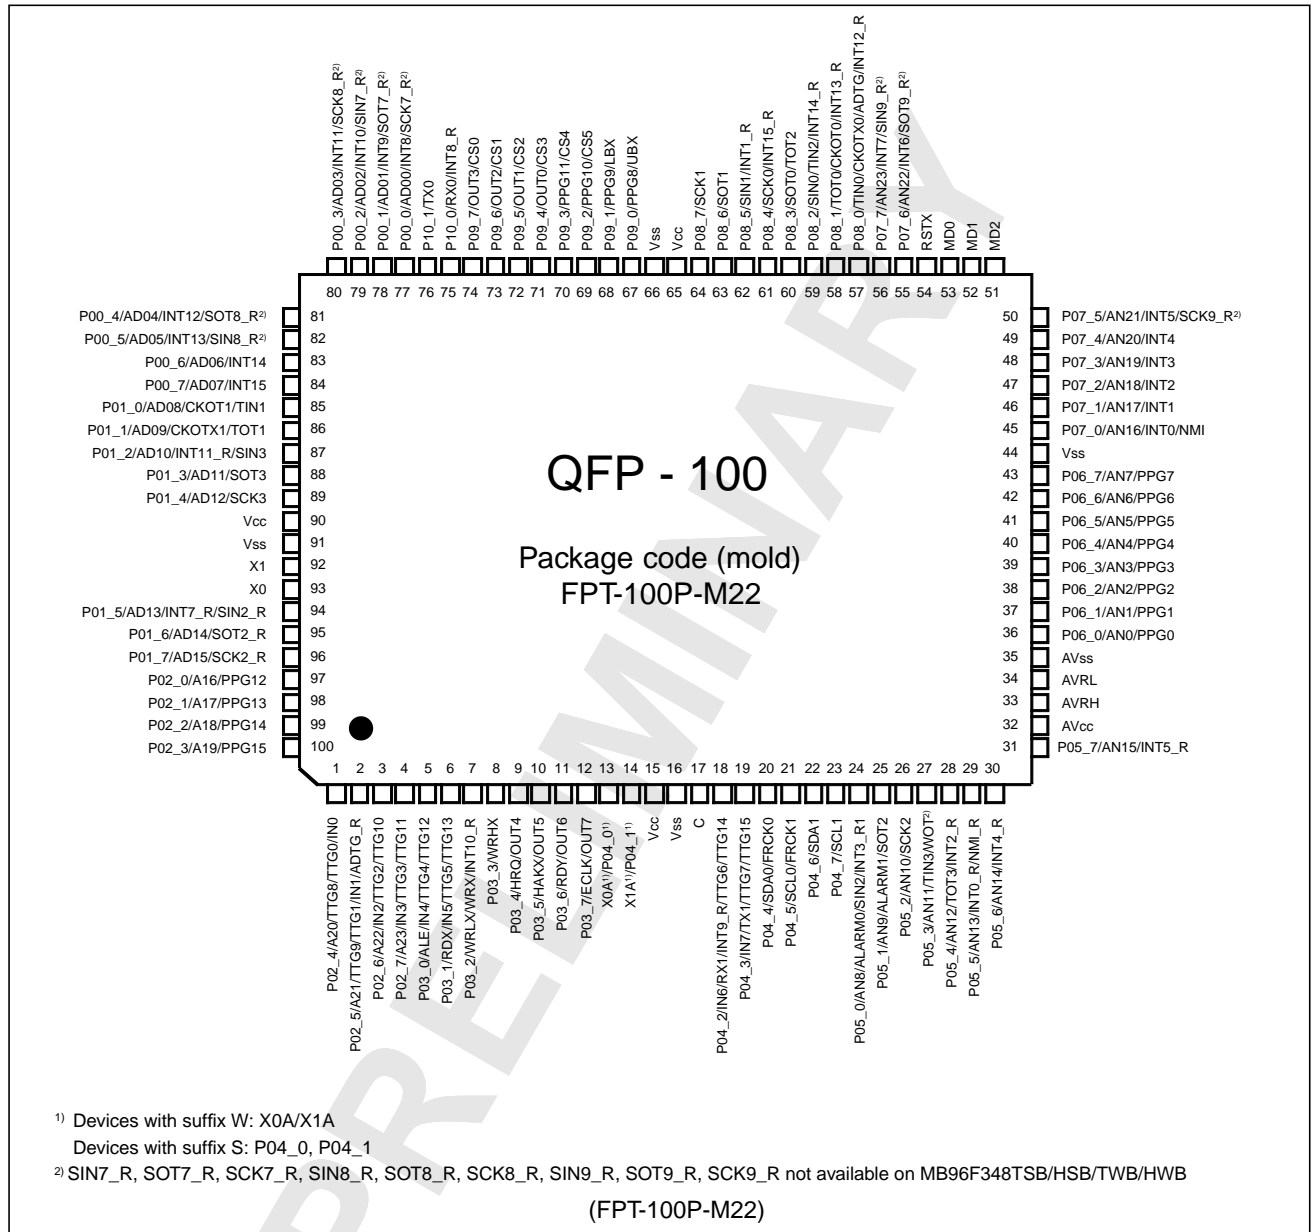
P00_3/AD03/INT11/SCK8_R$^{2)}$
P00_2/AD02/INT10/SIN7_R$^{2)}$
P00_1/AD01/INT9/SOT7_R$^{2)}$
P00_0/AD00/INT8/SCK7_R$^{2)}$
P10_1/TX0
P10_0/RX0/INT8_R
P09_7/OUT3/CS0
P09_6/OUT2/CS1
P09_5/OUT1/CS2
P09_4/OUT0/CS3
P09_3/PPG11/CS4
P09_2/PPG10/CS5
P09_1/PPG9/LBX
P09_0/PPG8/UBX
Vss
Vcc
P08_7/SCK1
P08_6/SOT1
P08_5/SIN1/INT1_R
P08_4/SCK0/INT15_R
P08_3/SOT0/TOT2
P08_2/SIN0/TIN2/INT14_R
P08_1/TOT0/CKOT0/INT13_R
P08_0/TIN0/CKOTX0/ADTG/INT12_R
P07_7/AN23/INT7/SIN9_R$^{2)}$
P07_6/AN22/INT6/SOT9_R$^{2)}$
RSTX
MD0
MD1
MD2

80 79 78 77 76 75 74 73 72 71 70 69 68 67 66 65 64 63 62 61 60 59 58 57 56 55 54 53 52 51

P00_4/AD04/INT12/SOT8_R$^{2)}$ 81
P00_5/AD05/INT13/SIN8_R$^{2)}$ 82
P00_6/AD06/INT14 83
P00_7/AD07/INT15 84
P01_0/AD08/CKOT1/TIN1 85
P01_1/AD09/CKOTX1/TOT1 86
P01_2/AD10/INT11_R/SIN3 87
P01_3/AD11/SOT3 88
P01_4/AD12/SCK3 89
Vcc 90
Vss 91
X1 92
X0 93
P01_5/AD13/INT7_R/SIN2_R 94
P01_6/AD14/SOT2_R 95
P01_7/AD15/SCK2_R 96
P02_0/A16/PPG12 97
P02_1/A17/PPG13 98
P02_2/A18/PPG14 99
P02_3/A19/PPG15 100

QFP - 100

Package code (mold)
FPT-100P-M22

50 P07_5/AN21/INT5/SCK9_R$^{2)}$
49 P07_4/AN20/INT4
48 P07_3/AN19/INT3
47 P07_2/AN18/INT2
46 P07_1/AN17/INT1
45 P07_0/AN16/INT0/NMI
44 Vss
43 P06_7/AN7/PPG7
42 P06_6/AN6/PPG6
41 P06_5/AN5/PPG5
40 P06_4/AN4/PPG4
39 P06_3/AN3/PPG3
38 P06_2/AN2/PPG2
37 P06_1/AN1/PPG1
36 P06_0/AN0/PPG0
35 AVss
34 AVRL
33 AVRH
32 AVcc
31 P05_7/AN15/INT5_R

1 2 3 4 5 6 7 8 9 10 11 12 13 14 15 16 17 18 19 20 21 22 23 24 25 26 27 28 29 30

P02_4/A20/TTG8/TTG0/IN0
P02_5/A21/TTG9/TTG1/IN1/ADTG_R
P02_6/A22/IN2/TTG2/TTG10
P02_7/A23/IN3/TTG3/TTG11
P03_0/ALE/IN4/TTG4/TTG12
P03_1/RDX/IN5/TTG5/TTG13
P03_2/WRLX/WRX/INT10_R
P03_3/WRHX
P03_4/HRQ/OUT4
P03_5/HAKX/OUT5
P03_6/RDY/OUT6
P03_7/ECLK/OUT7
X0A$^{1)}$/P04_0$^{1)}$
X1A$^{1)}$/P04_1$^{1)}$
Vcc
Vss
C
P04_2/IN6/RX1/INT9_R/TTG6/TTG14
P04_3/IN7/TX1/TTG7/TTG15
P04_4/SDA0/FRCK0
P04_5/SCL0/FRCK1
P04_6/SDA1
P04_7/SCL1
P05_0/AN8/ALARM0/SIN2/INT3_R1
P05_1/AN9/ALARM1/SOT2
P05_2/AN10/SCK2
P05_3/AN11/TIN3/WOT$^{2)}$
P05_4/AN12/TOT3/INT2_R
P05_5/AN13/INT0_R/NMI_R
P05_6/AN14/INT4_R

$^{1)}$ Devices with suffix W: X0A/X1A
Devices with suffix S: P04_0, P04_1
$^{2)}$ SIN7_R, SOT7_R, SCK7_R, SIN8_R, SOT8_R, SCK8_R, SIN9_R, SOT9_R, SCK9_R not available on MB96F348TSB/HSB/TWB/HWB

(FPT-100P-M22)

PRELIMINARY